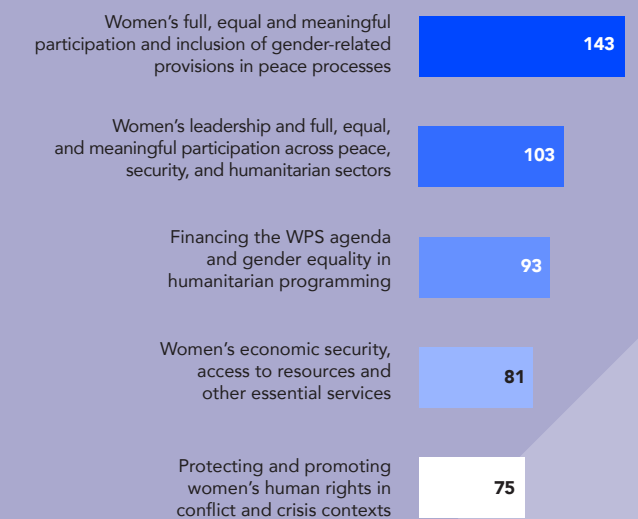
Women's full, equal and meaningful participation and inclusion of gender-related provisions in peace processes

143

Women's leadership and full, equal, and meaningful participation across peace, security, and humanitarian sectors

103

Financing the WPS agenda and gender equality in humanitarian programming

93

Women's economic security, access to resources and other essential services

81

Protecting and promoting women's human rights in conflict and crisis contexts

75